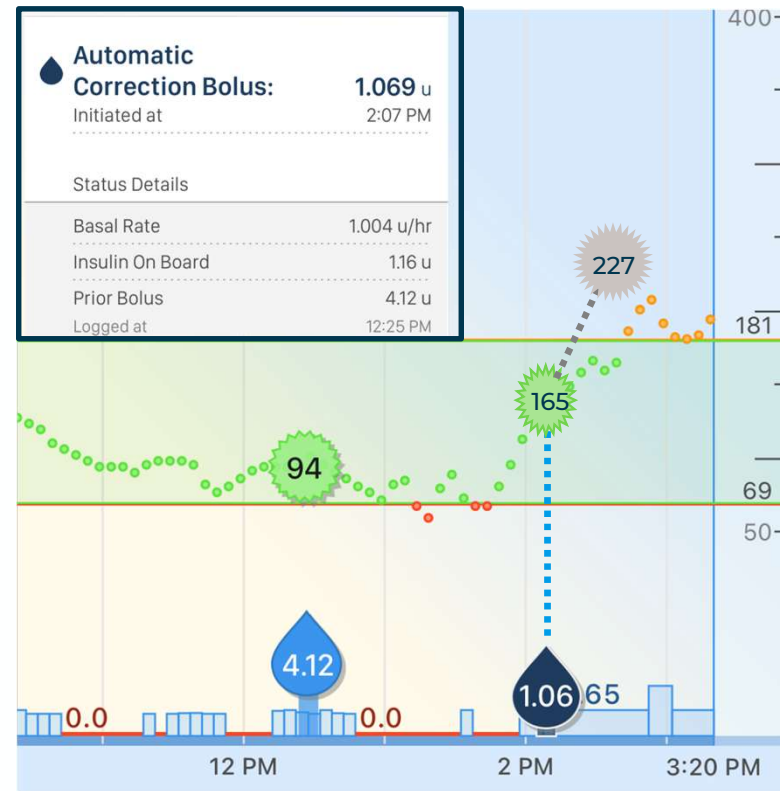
Automatic Correction Bolus: 1.069 u
Initiated at 2:07 PM

Status Details

Basal Rate 1.004 u/hr
Insulin On Board 1.16 u
Prior Bolus 4.12 u
Logged at 12:25 PM

400
227
181
165
94
69
50
4.12
1.06
65
0.0
0.0
12 PM
2 PM
3:20 PM